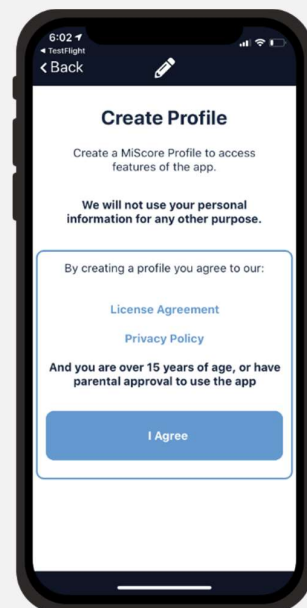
6:02
◂ TestFlight
< Back

Create Profile

Create a MiScore Profile to access features of the app.

We will not use your personal information for any other purpose.

By creating a profile you agree to our:

License Agreement

Privacy Policy

And you are over 15 years of age, or have parental approval to use the app

I Agree